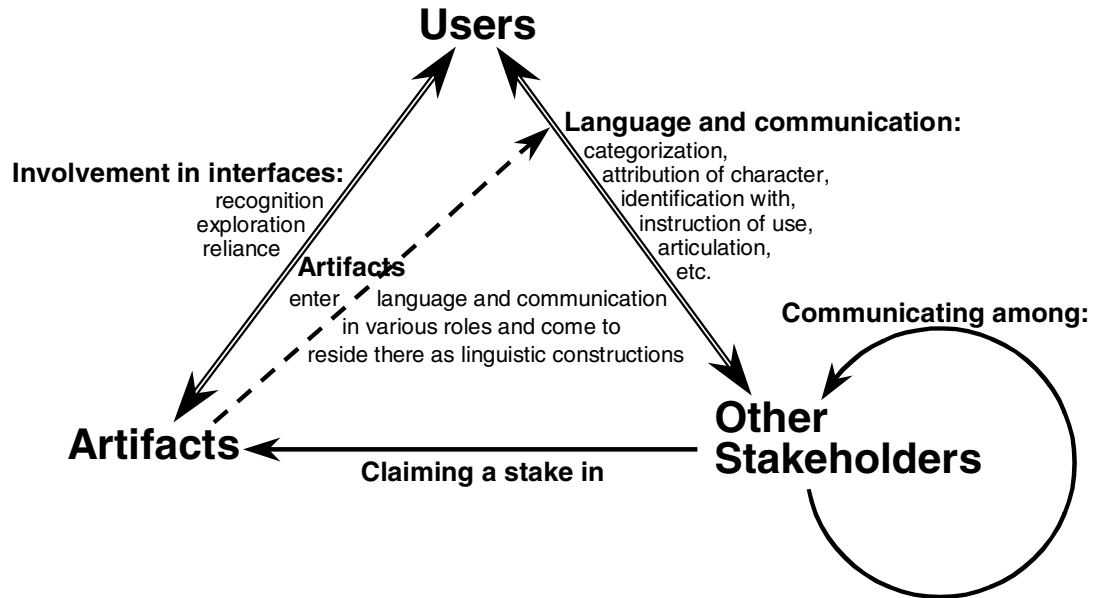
Users

Involvement in interfaces:
recognition
exploration
reliance

Language and communication:
categorization,
attribution of character,
identification with,
instruction of use,
articulation,
etc.

Artifacts
enter language and communication in various roles and come to reside there as linguistic constructions

Communicating among:

Artifacts

Other Stakeholders

Claiming a stake in